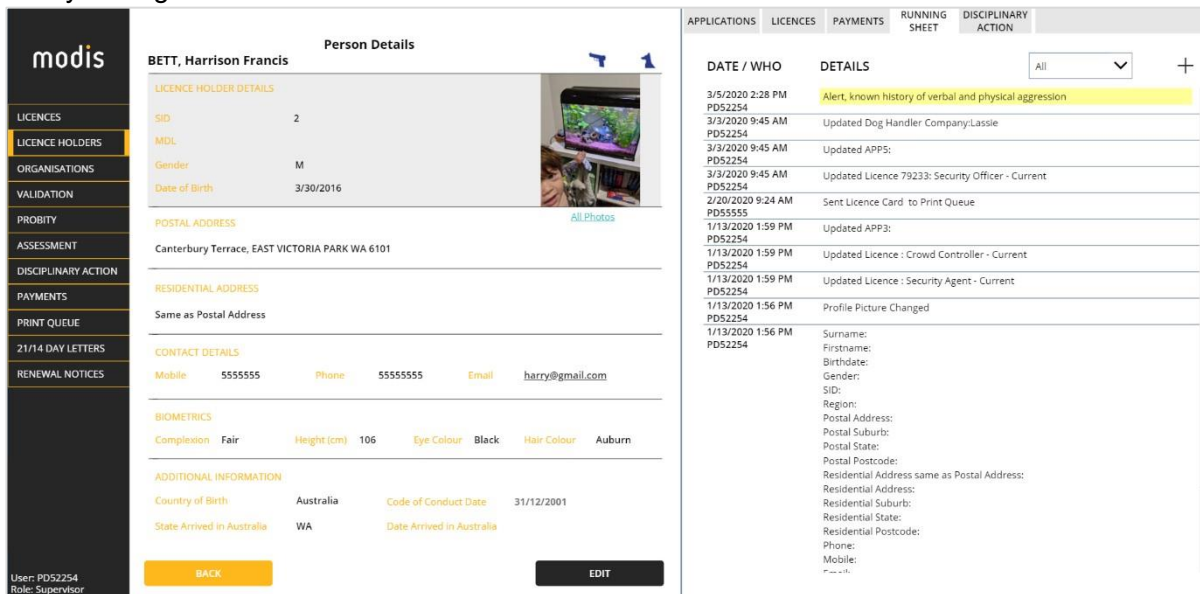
modis

LICENCES
LICENCE HOLDERS
ORGANISATIONS
VALIDATION
PROBITY
ASSESSMENT
DISCIPLINARY ACTION
PAYMENTS
PRINT QUEUE
21/14 DAY LETTERS
RENEWAL NOTICES

User: PD52254
Role: Supervisor

Person Details
BETT, Harrison Francis

LICENCE HOLDER DETAILS
SID 2
MDL
Gender M
Date of Birth 3/30/2016

All Photos

POSTAL ADDRESS
Canterbury Terrace, EAST VICTORIA PARK WA 6101

RESIDENTIAL ADDRESS
Same as Postal Address

CONTACT DETAILS
Mobile 5555555 Phone 55555555 Email harry@gmail.com

BIOMETRICS
Complexion Fair Height (cm) 106 Eye Colour Black Hair Colour Auburn

ADDITIONAL INFORMATION
Country of Birth Australia Code of Conduct Date 31/12/2001
State Arrived in Australia WA Date Arrived in Australia

BACK
EDIT

APPLICATIONS LICENCES PAYMENTS RUNNING SHEET DISCIPLINARY ACTION

| DATE / WHO | DETAILS |
|---|---|
| 3/5/2020 2:28 PM PD52254 | Alert, known history of verbal and physical aggression |
| 3/3/2020 9:45 AM PD52254 | Updated Dog Handler Company:Lassie |
| 3/3/2020 9:45 AM PD52254 | Updated APP5: |
| 3/3/2020 9:45 AM PD52254 | Updated Licence 79233: Security Officer - Current |
| 2/20/2020 9:24 AM PD55555 | Sent Licence Card to Print Queue |
| 1/13/2020 1:59 PM PD52254 | Updated APP3: |
| 1/13/2020 1:59 PM PD52254 | Updated Licence : Crowd Controller - Current |
| 1/13/2020 1:59 PM PD52254 | Updated Licence : Security Agent - Current |
| 1/13/2020 1:56 PM PD52254 | Profile Picture Changed |
| 1/13/2020 1:56 PM PD52254 | Surname: Firstname: Birthdate: Gender: SID: Region: Postal Address: Postal Suburb: Postal State: Postal Postcode: Residential Address same as Postal Address: Residential Address: Residential Suburb: Residential State: Residential Postcode: Phone: Mobile: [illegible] |

All
+